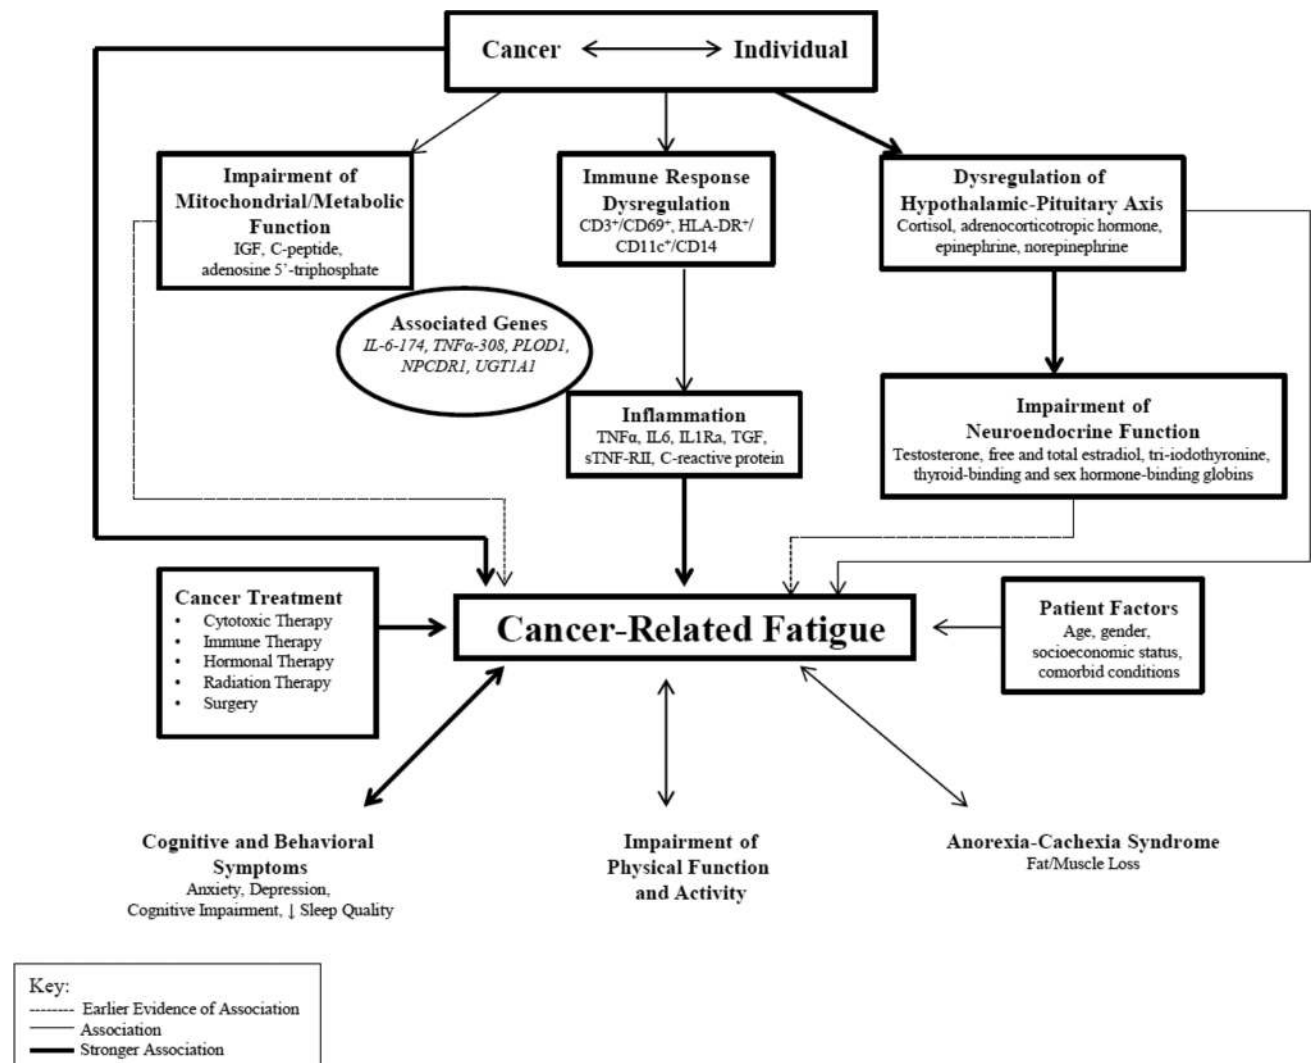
Cancer ⟷ Individual

Impairment of Mitochondrial/Metabolic Function
IGF, C-peptide, adenosine 5'-triphosphate

Immune Response Dysregulation
$CD3^{+}/CD69^{+}$, HLA-DR$^{+}$/ $CD11c^{+}/CD14$

Dysregulation of Hypothalamic-Pituitary Axis
Cortisol, adrenocorticotropic hormone, epinephrine, norepinephrine

Associated Genes
IL-6-174, TNFα-308, PLOD1, NPCDR1, UGT1A1

Inflammation
TNFα, IL6, IL1Ra, TGF, sTNF-RII, C-reactive protein

Impairment of Neuroendocrine Function
Testosterone, free and total estradiol, tri-iodothyronine, thyroid-binding and sex hormone-binding globins

Cancer Treatment
• Cytotoxic Therapy
• Immune Therapy
• Hormonal Therapy
• Radiation Therapy
• Surgery

Cancer-Related Fatigue

Patient Factors
Age, gender, socioeconomic status, comorbid conditions

Cognitive and Behavioral Symptoms
Anxiety, Depression, Cognitive Impairment, ↓ Sleep Quality

Impairment of Physical Function and Activity

Anorexia-Cachexia Syndrome
Fat/Muscle Loss

Key:
-------- Earlier Evidence of Association
—— Association
—— Stronger Association